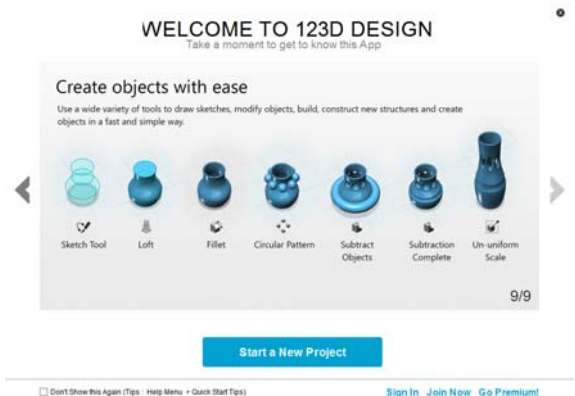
WELCOME TO 123D DESIGN
Take a moment to get to know this App

Create objects with ease

Use a wide variety of tools to draw sketches, modify objects, build, construct new structures and create objects in a fast and simple way.

Sketch Tool
Loft
Fillet
Circular Pattern
Subtract Objects
Subtraction Complete
Un-uniform Scale

9/9

Start a New Project

Don't Show this Again (Tips : Help Menu > Quick Start Tips)

Sign In Join Now Go Premium!